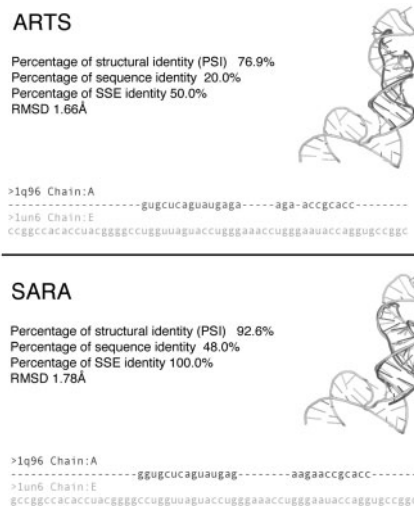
ARTS

Percentage of structural identity (PSI) 76.9%
Percentage of sequence identity 20.0%
Percentage of SSE identity 50.0%
RMSD 1.66Å

>1q96 Chain:A
--------------------gugcucaguaugaga-----aga-accgcacc--------
>1un6 Chain:E
ccggccacaccuacggggccugguuaguaccugggaaaccugggaauaccaggugccggc

SARA

Percentage of structural identity (PSI) 92.6%
Percentage of sequence identity 48.0%
Percentage of SSE identity 100.0%
RMSD 1.78Å

>1q96 Chain:A
--------------------ggugcucaguaugag--------aagaaccgcacc------
>1un6 Chain:E
gccggccacaccuacggggccugguuaguaccugggaaaccugggaauaccaggugccggc